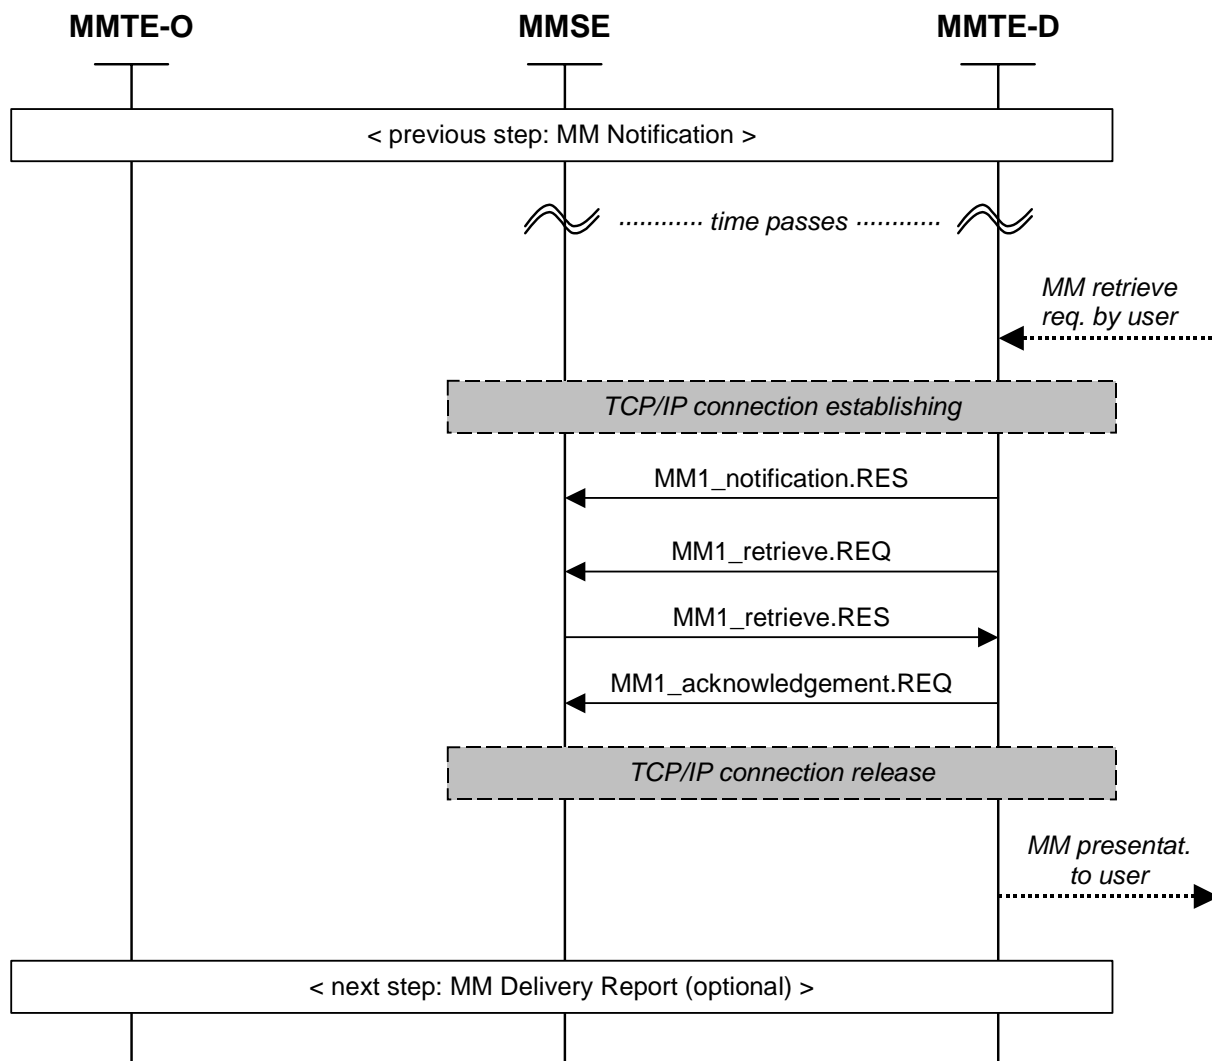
MMTE-O

MMSE

MMTE-D

< previous step: MM Notification >

............ time passes ............

MM retrieve req. by user

TCP/IP connection establishing

MM1_notification.RES

MM1_retrieve.REQ

MM1_retrieve.RES

MM1_acknowledgement.REQ

TCP/IP connection release

MM presentat. to user

< next step: MM Delivery Report (optional) >